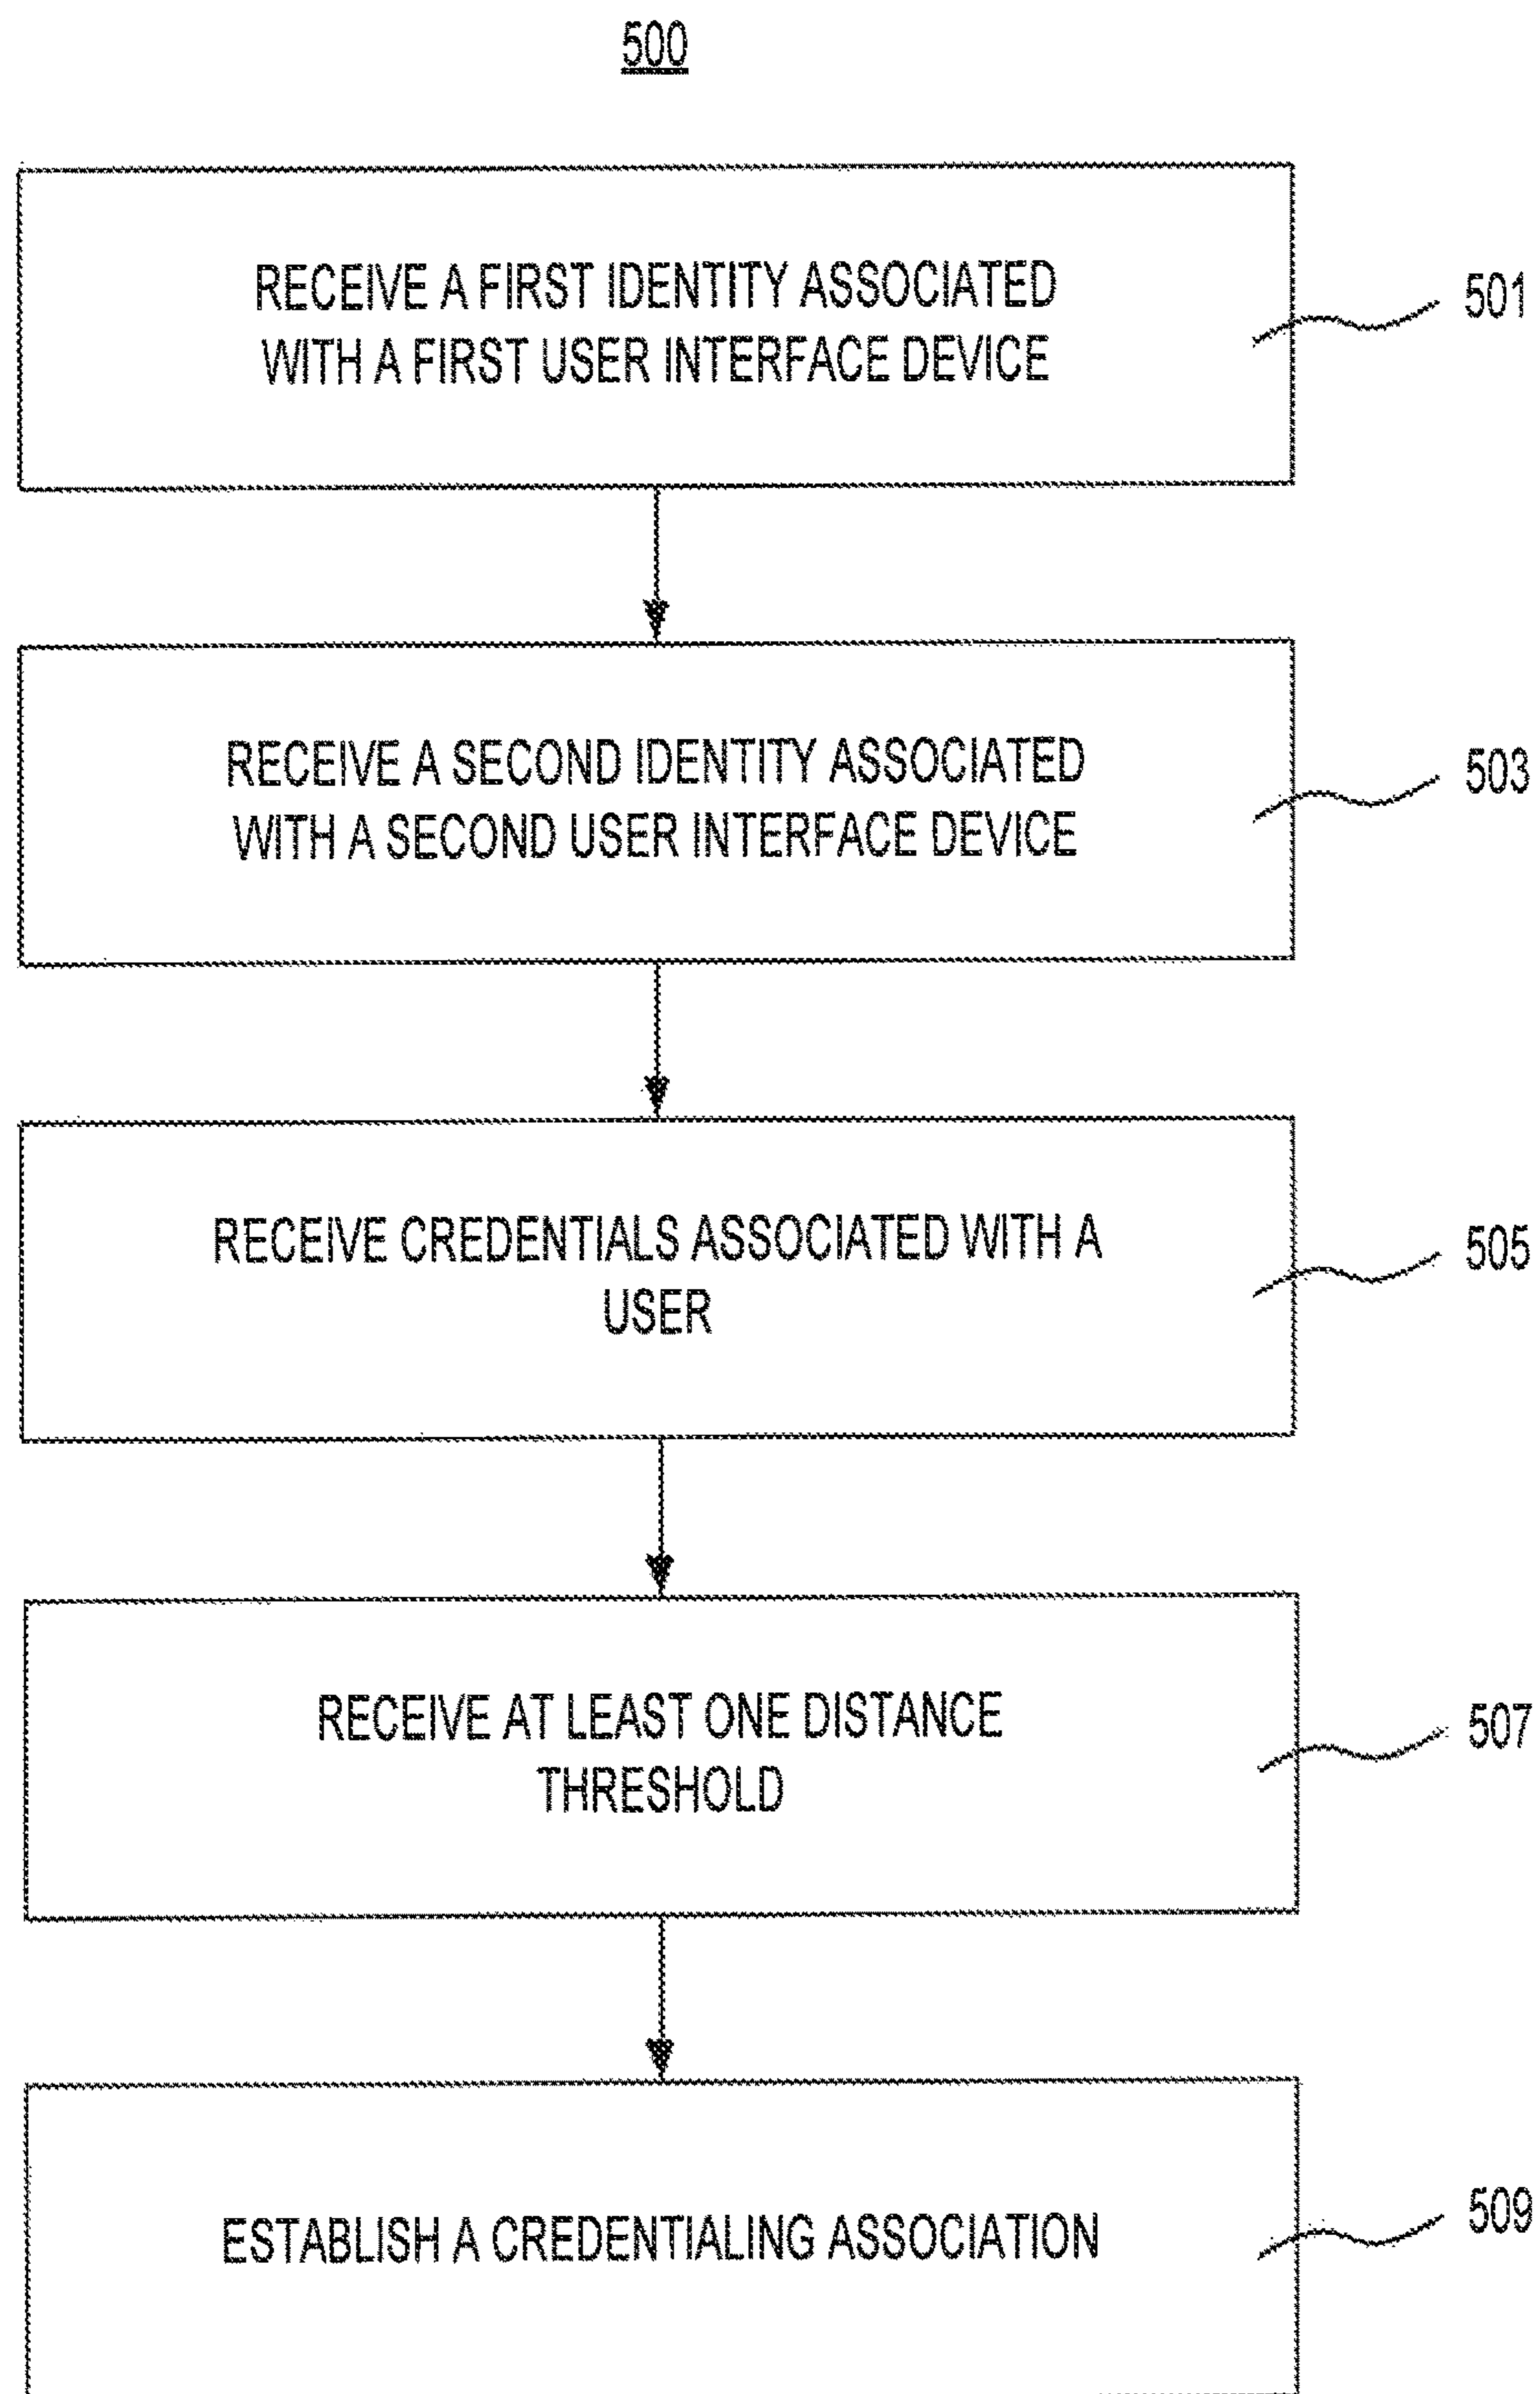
500

RECEIVE A FIRST IDENTITY ASSOCIATED WITH A FIRST USER INTERFACE DEVICE

501

RECEIVE A SECOND IDENTITY ASSOCIATED WITH A SECOND USER INTERFACE DEVICE

503

RECEIVE CREDENTIALS ASSOCIATED WITH A USER

505

RECEIVE AT LEAST ONE DISTANCE THRESHOLD

507

ESTABLISH A CREDENTIALING ASSOCIATION

509